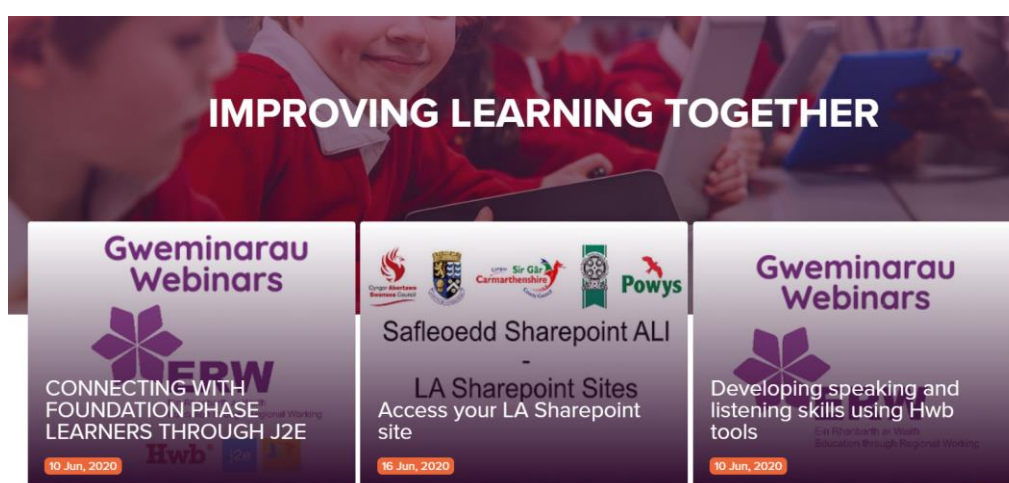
IMPROVING LEARNING TOGETHER

Gweminarau
Webinars

ERW

CONNECTING WITH FOUNDATION PHASE LEARNERS THROUGH J2E

Hwb

10 Jun, 2020

Cyngor Abertawe Swansea Council

Sir Gâr Carmarthenshire County Council

Powys

Safleoedd Sharepoint ALI
-
LA Sharepoint Sites

Access your LA Sharepoint site

16 Jun, 2020

Gweminarau
Webinars

Developing speaking and listening skills using Hwb tools

Ein Rhanbarth ar Waith
Education through Regional Working

10 Jun, 2020